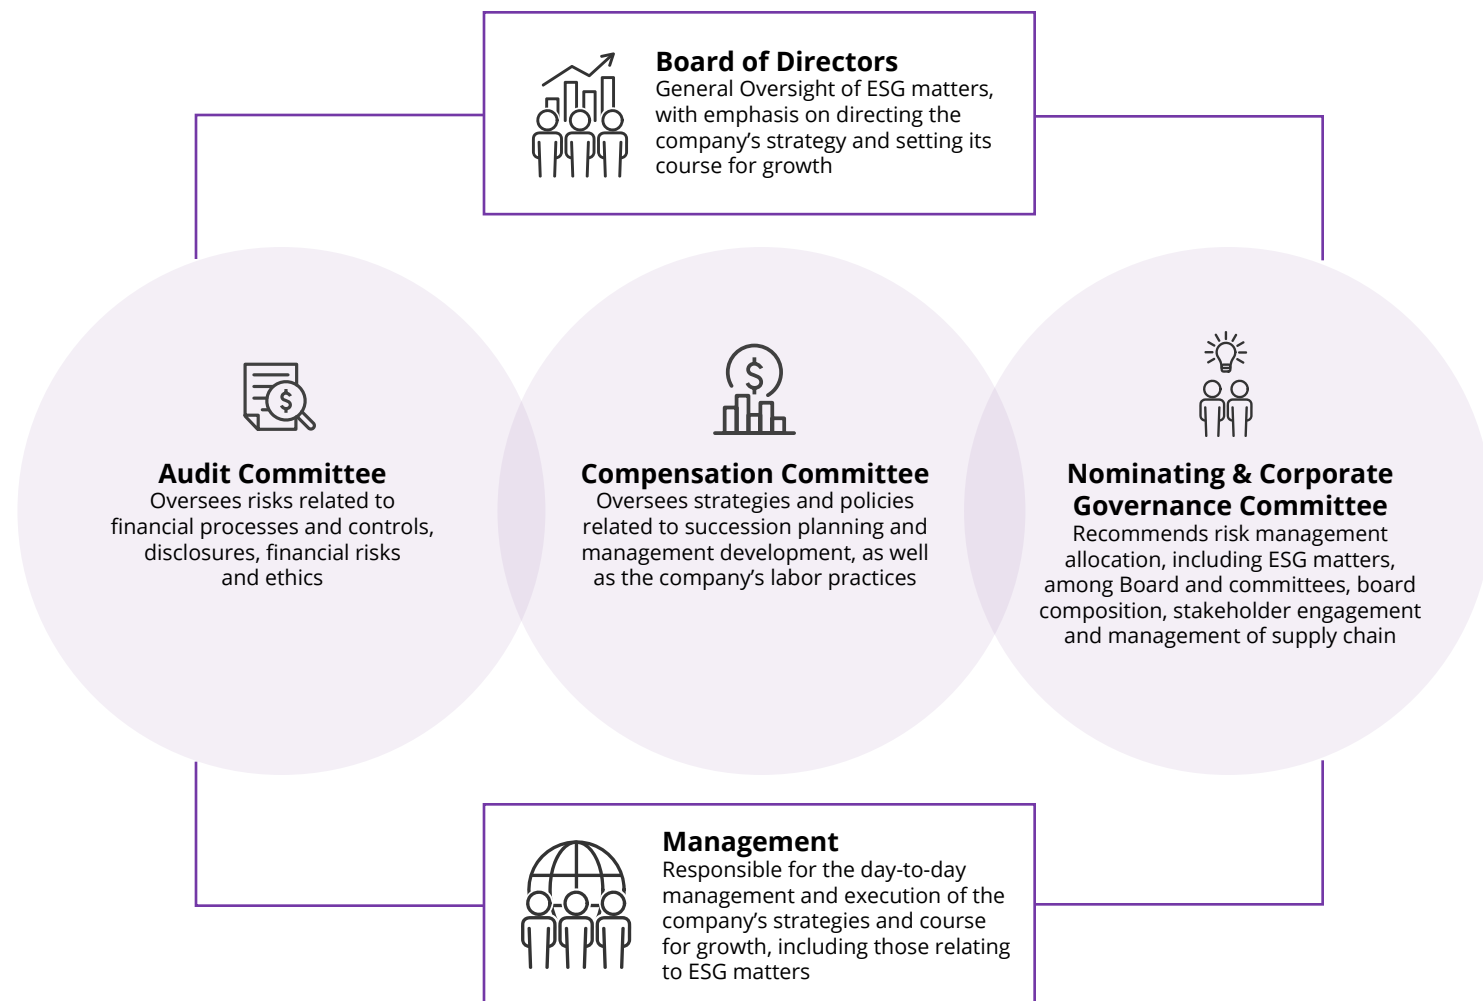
**Board of Directors**
General Oversight of ESG matters, with emphasis on directing the company’s strategy and setting its course for growth

$

**Audit Committee**
Oversees risks related to financial processes and controls, disclosures, financial risks and ethics

$

**Compensation Committee**
Oversees strategies and policies related to succession planning and management development, as well as the company’s labor practices

**Nominating & Corporate Governance Committee**
Recommends risk management allocation, including ESG matters, among Board and committees, board composition, stakeholder engagement and management of supply chain

**Management**
Responsible for the day-to-day management and execution of the company’s strategies and course for growth, including those relating to ESG matters